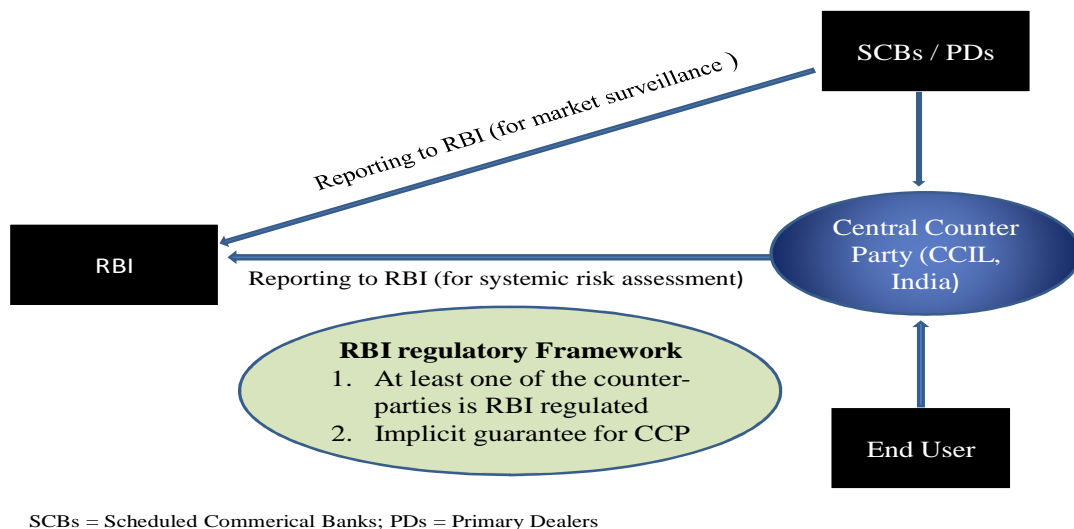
SCBs / PDs

Reporting to RBI (for market surveillance )

RBI

Central Counter Party (CCIL, India)

Reporting to RBI (for systemic risk assessment)

RBI regulatory Framework
1. At least one of the counterparties is RBI regulated
2. Implicit guarantee for CCP

End User

SCBs = Scheduled Commerical Banks; PDs = Primary Dealers